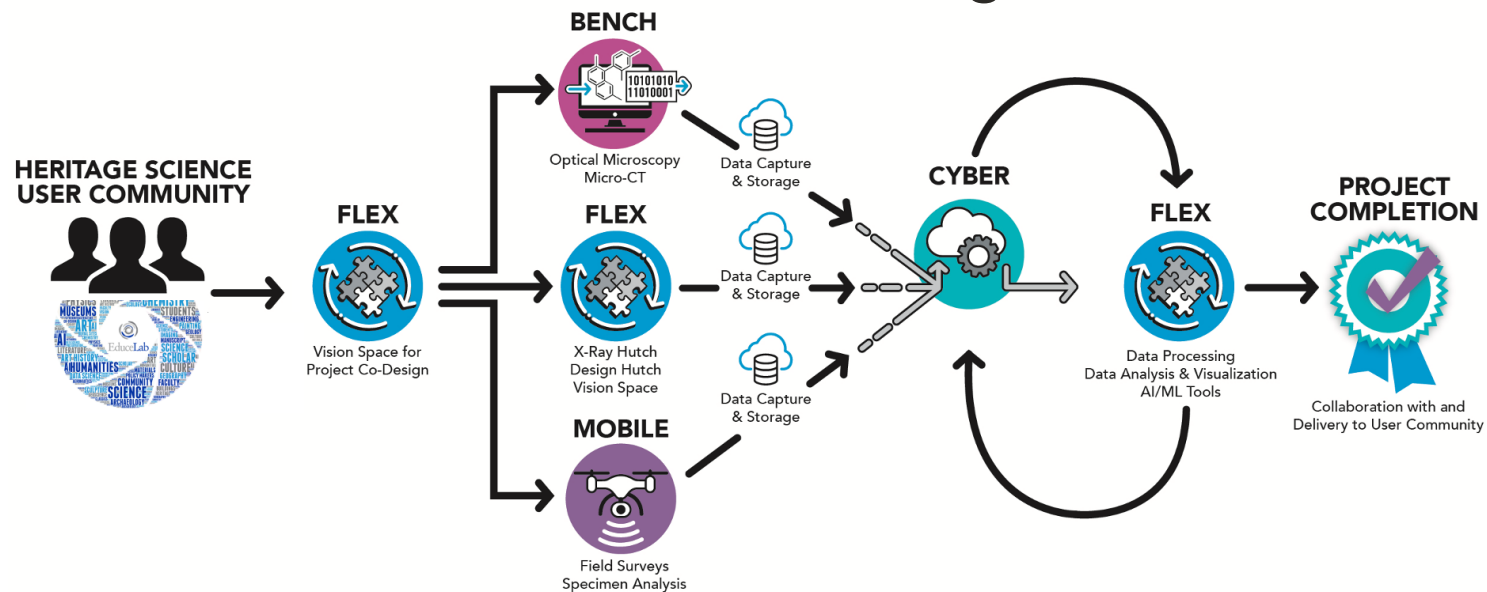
HERITAGE SCIENCE USER COMMUNITY

MUSEUMS ART AI HISTORY HUMANITIES COMMUNITY SCIENCE CHEMISTRY STUDENTS ENGINEERING SCIENCE SCHOLAR CULTURE FACULTY ARCHAEOLOGY EduceLab

FLEX

Vision Space for Project Co-Design

BENCH

10101010
11010001

Optical Microscopy
Micro-CT

FLEX

X-Ray Hutch
Design Hutch
Vision Space

MOBILE

Field Surveys
Specimen Analysis

Data Capture & Storage

Data Capture & Storage

Data Capture & Storage

CYBER

FLEX

Data Processing
Data Analysis & Visualization
AI/ML Tools

PROJECT COMPLETION

Collaboration with and Delivery to User Community